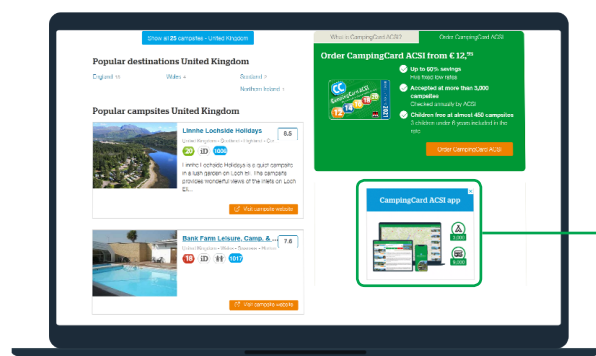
Show all 25 campsites - United Kingdom

Popular destinations United Kingdom

England 15
Wales 4
Scotland 2
Northern Ireland 1

Popular campsites United Kingdom

Linnhe Lochside Holidays
8.5
United Kingdom • Scotland • Corpach
20 1D 1006
Linnhe Lochside Holidays is a quiet campsite in a lush garden on Loch Eil. The campsite provides wonderful views of the inlets on Loch Eil.
Visit campsite website

Bank Farm Leisure, Camp. & ...
7.6
United Kingdom • Wales • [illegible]
18 1D 1017
Visit campsite website

What is CampingCard ACSI
Order CampingCard ACSI

Order CampingCard ACSI from € 12,95
Up to 60% savings
Five fixed low rates
Accepted at more than 3,000 campsites
Checked annually by ACSI
Children free at almost 450 campsites
3 children under 6 years included in the rate
Order CampingCard ACSI

CampingCard ACSI app